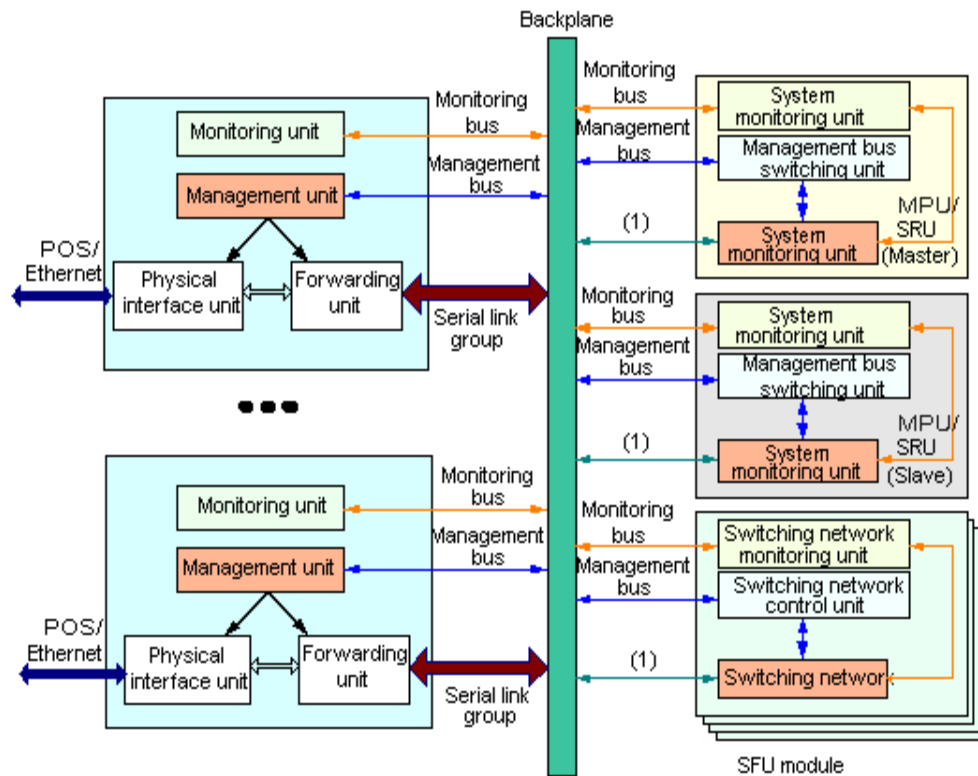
Backplane

Monitoring unit
Management unit
POS/ Ethernet
Physical interface unit
Forwarding unit
Monitoring bus
Management bus
Serial link group

Monitoring unit
Management unit
POS/ Ethernet
Physical interface unit
Forwarding unit
Monitoring bus
Management bus
Serial link group

Monitoring bus
Management bus
(1)
System monitoring unit
Management bus switching unit
System monitoring unit
MPU/ SRU (Master)

Monitoring bus
Management bus
(1)
System monitoring unit
Management bus switching unit
System monitoring unit
MPU/ SRU (Slave)

Monitoring bus
Management bus
(1)
Switching network monitoring unit
Switching network control unit
Switching network
SFU module